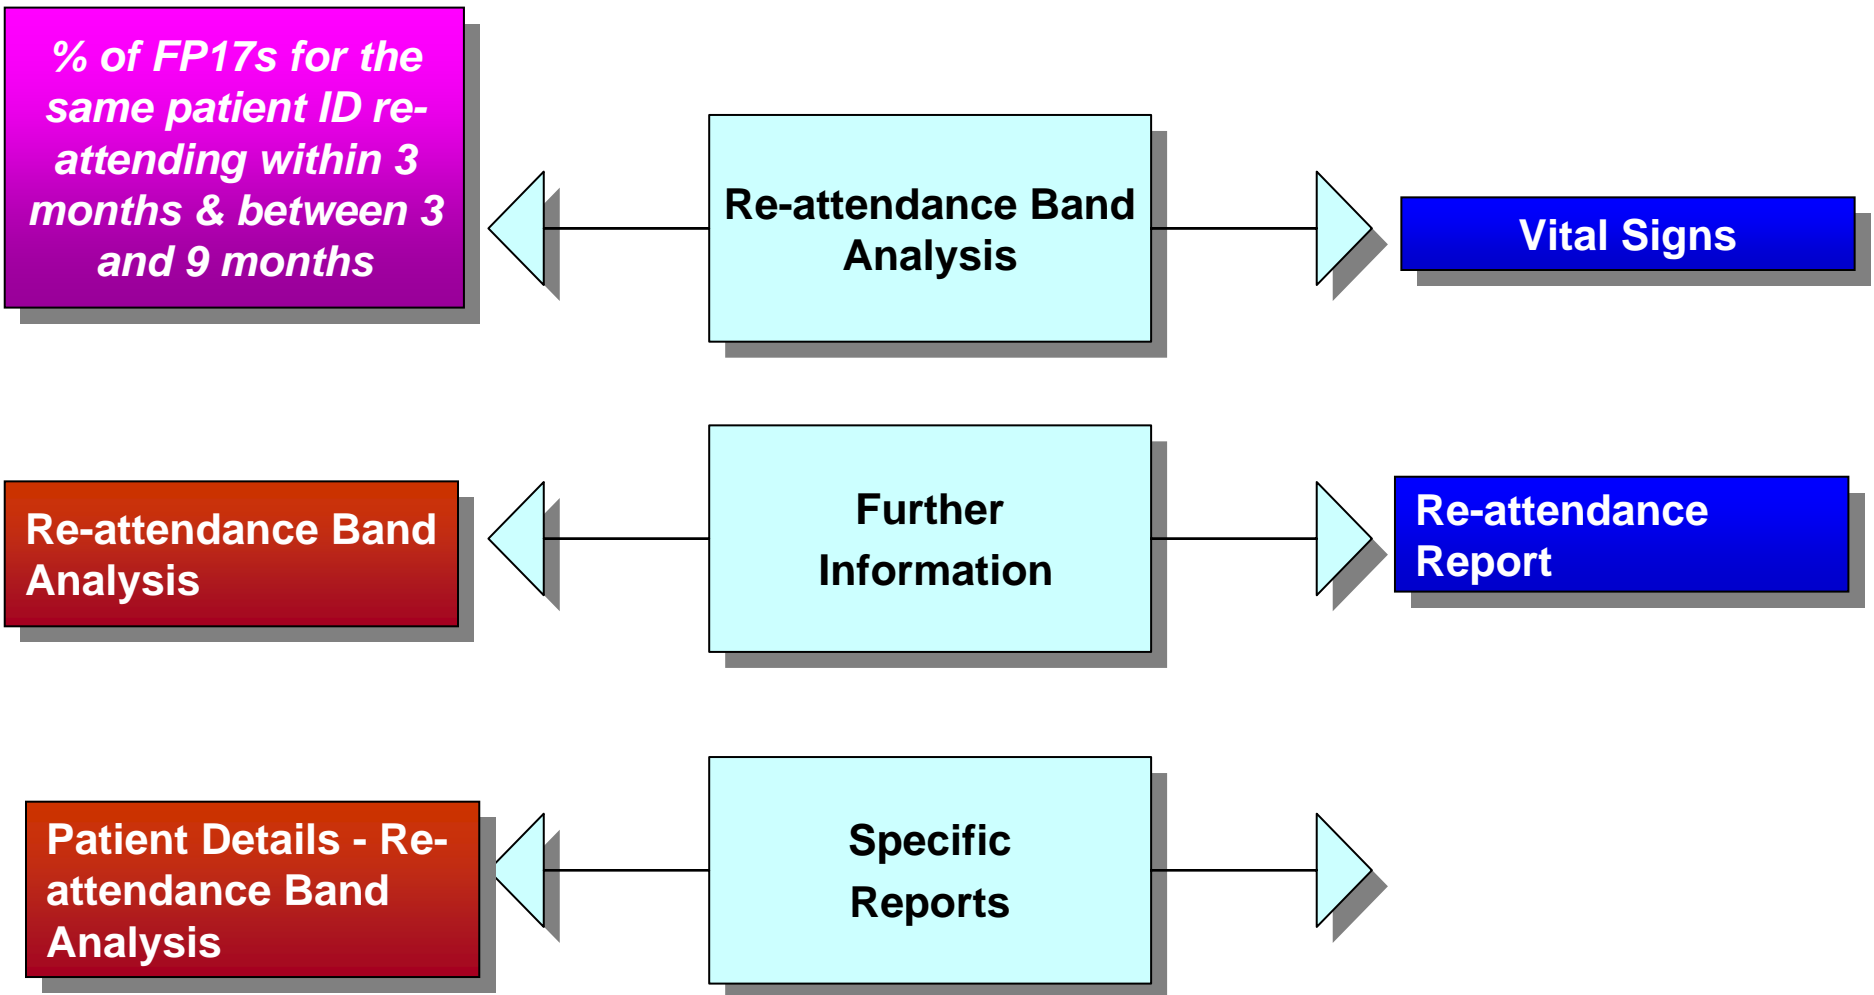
% of FP17s for the same patient ID re-attending within 3 months & between 3 and 9 months

Re-attendance Band Analysis

Vital Signs

Re-attendance Band Analysis

Further Information

Re-attendance Report

Patient Details - Re-attendance Band Analysis

Specific Reports